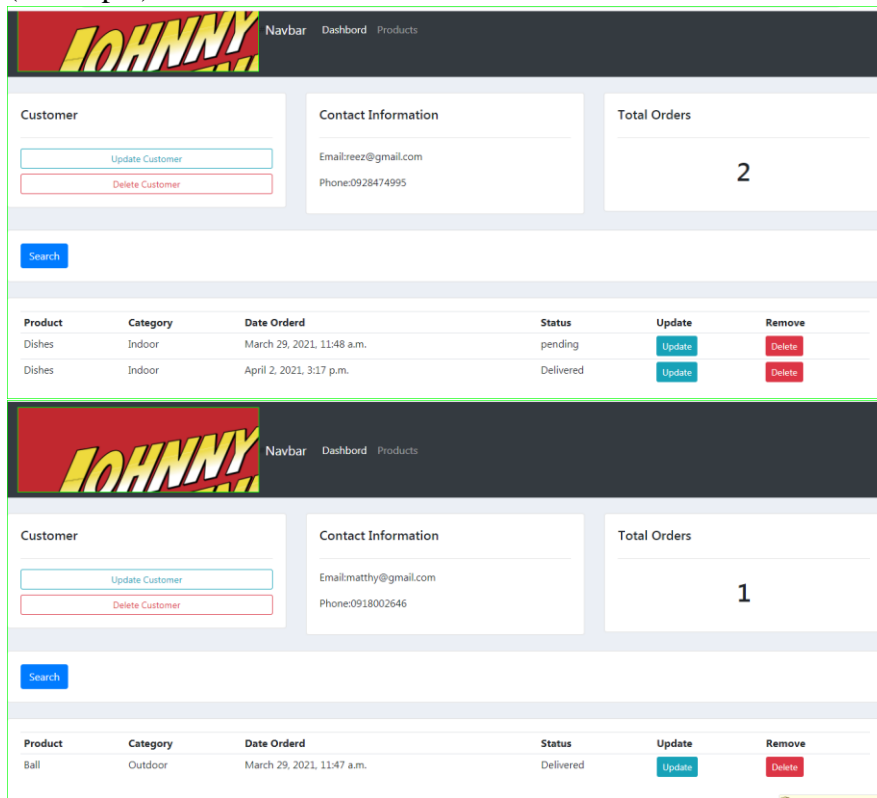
JOHNNY

Navbar Dashbord Products

Customer

Update Customer

Delete Customer

Contact Information

Email:reez@gmail.com

Phone:0928474995

Total Orders

2

Search

| Product | Category | Date Orderd | Status | Update | Remove |
|---|---|---|---|---|---|
| Dishes | Indoor | March 29, 2021, 11:48 a.m. | pending | Update | Delete |
| Dishes | Indoor | April 2, 2021, 3:17 p.m. | Delivered | Update | Delete |

JOHNNY

Navbar Dashbord Products

Customer

Update Customer

Delete Customer

Contact Information

Email:matthy@gmail.com

Phone:0918002646

Total Orders

1

Search

| Product | Category | Date Orderd | Status | Update | Remove |
|---|---|---|---|---|---|
| Ball | Outdoor | March 29, 2021, 11:47 a.m. | Delivered | Update | Delete |